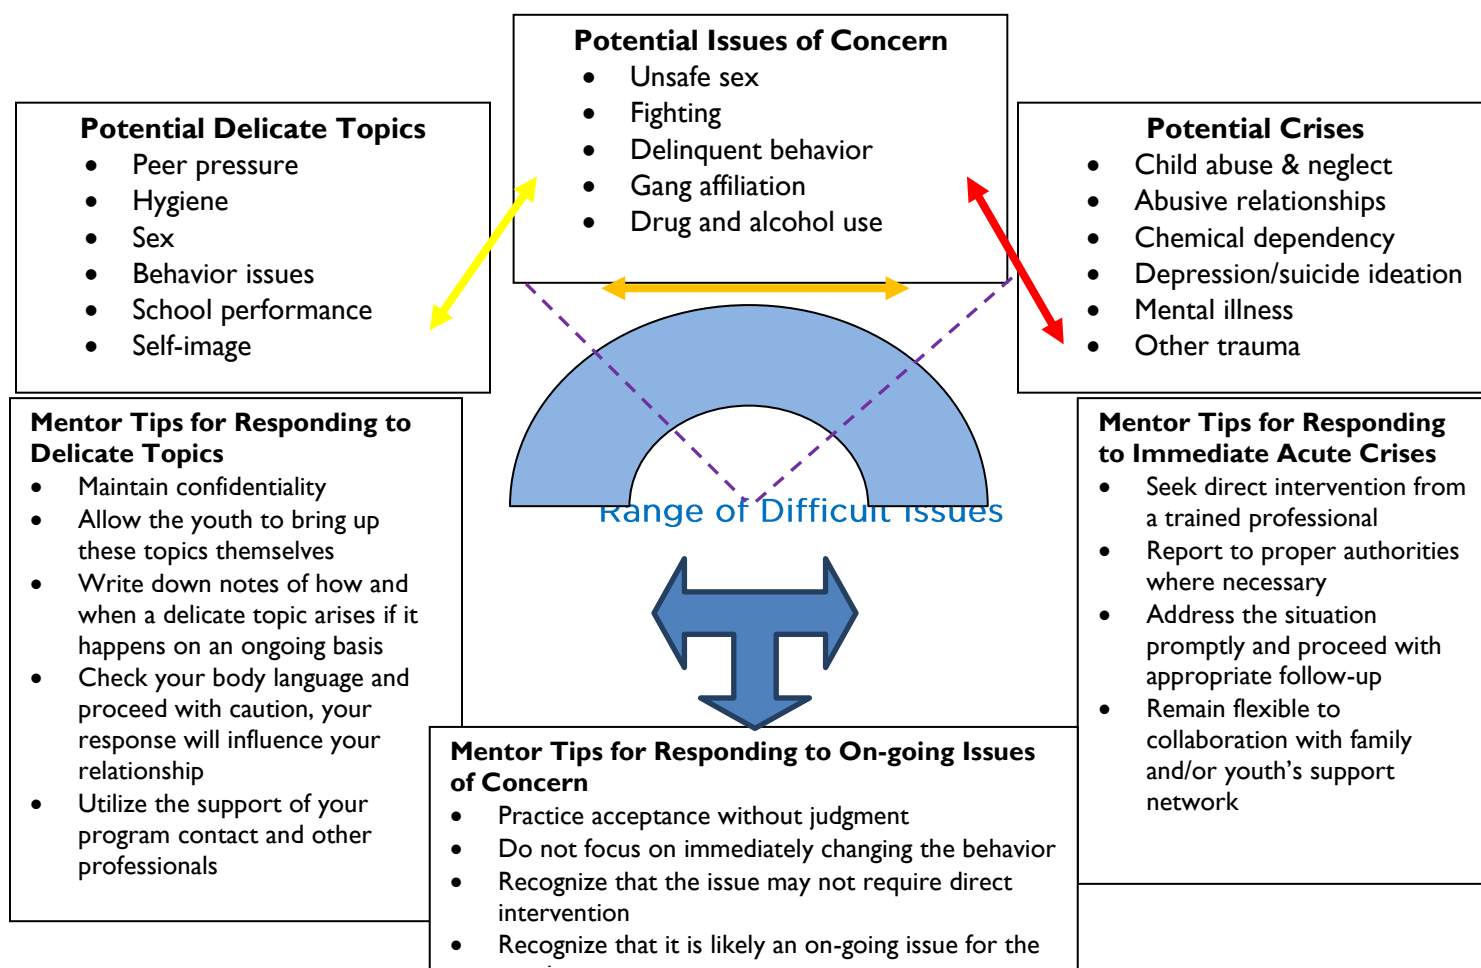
Potential Issues of Concern
- Unsafe sex
- Fighting
- Delinquent behavior
- Gang affiliation
- Drug and alcohol use

Potential Delicate Topics
- Peer pressure
- Hygiene
- Sex
- Behavior issues
- School performance
- Self-image

Potential Crises
- Child abuse & neglect
- Abusive relationships
- Chemical dependency
- Depression/suicide ideation
- Mental illness
- Other trauma

Range of Difficult Issues

Mentor Tips for Responding to Delicate Topics
- Maintain confidentiality
- Allow the youth to bring up these topics themselves
- Write down notes of how and when a delicate topic arises if it happens on an ongoing basis
- Check your body language and proceed with caution, your response will influence your relationship
- Utilize the support of your program contact and other professionals

Mentor Tips for Responding to Immediate Acute Crises
- Seek direct intervention from a trained professional
- Report to proper authorities where necessary
- Address the situation promptly and proceed with appropriate follow-up
- Remain flexible to collaboration with family and/or youth's support network

Mentor Tips for Responding to On-going Issues of Concern
- Practice acceptance without judgment
- Do not focus on immediately changing the behavior
- Recognize that the issue may not require direct intervention
- Recognize that it is likely an on-going issue for the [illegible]